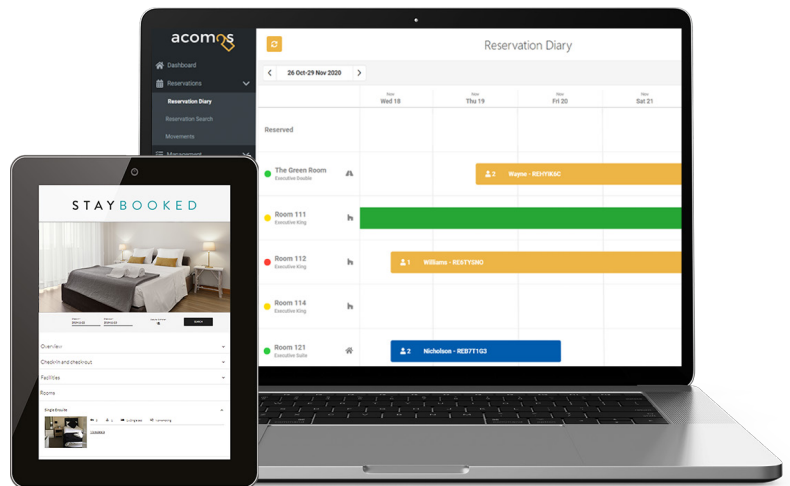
acomos

Dashboard
Reservations
Reservation Diary
Reservation Search
Movements
Management

Reservation Diary

26 Oct-29 Nov 2020

| | Nov Wed 18 | Nov Thu 19 | Nov Fri 20 | Nov Sat 21 |
|---|---|---|---|---|
| Reserved | | | | |
| The Green Room Executive Double | | 2 Wayne - REHYIKSC | | |
| Room 111 Executive King | | | | |
| Room 112 Executive King | 1 Williams - RESTYSNO | | | |
| Room 114 Executive King | | | | |
| Room 121 Executive Suite | 2 Nicholson - REB7T1G3 | | | |

STAYBOOKED

Overview
Checkin and checkout
Facilities
Rooms
Single Ensuite
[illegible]